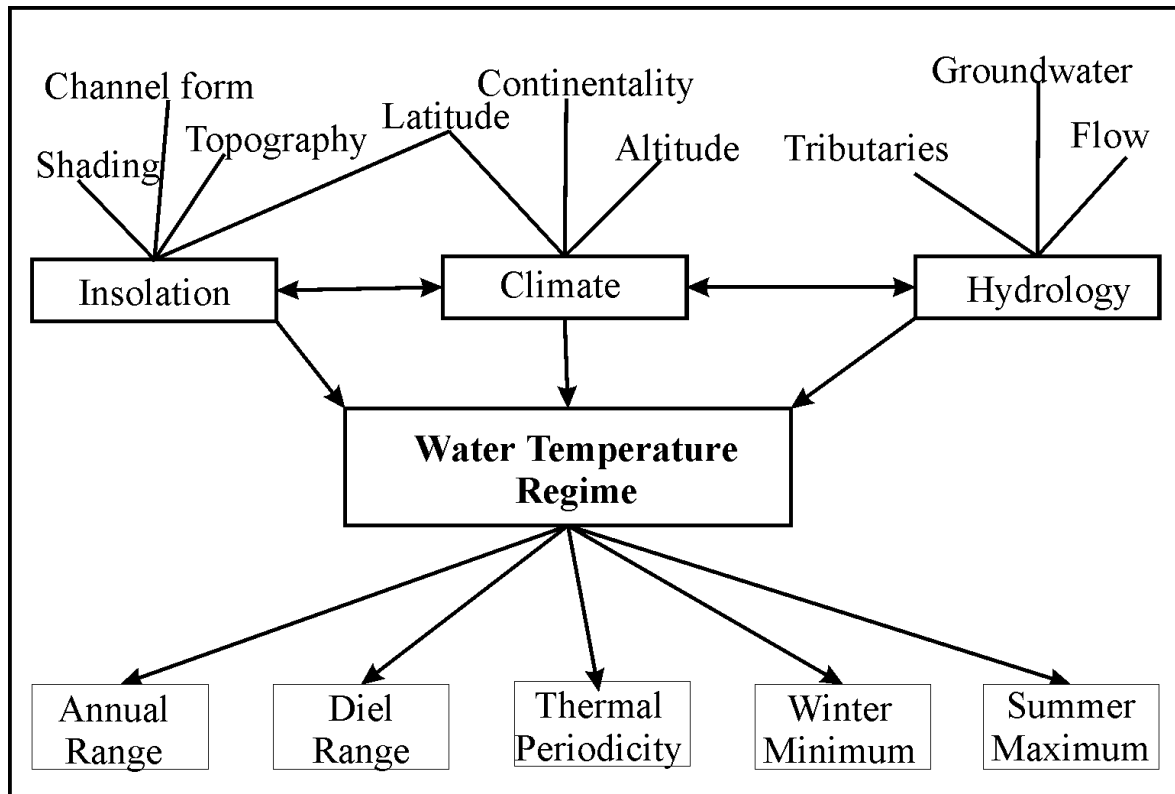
Channel form
Shading
Topography
Latitude
Continentality
Altitude
Groundwater
Tributaries
Flow

Insolation
Climate
Hydrology

**Water Temperature Regime**

Annual Range
Diel Range
Thermal Periodicity
Winter Minimum
Summer Maximum